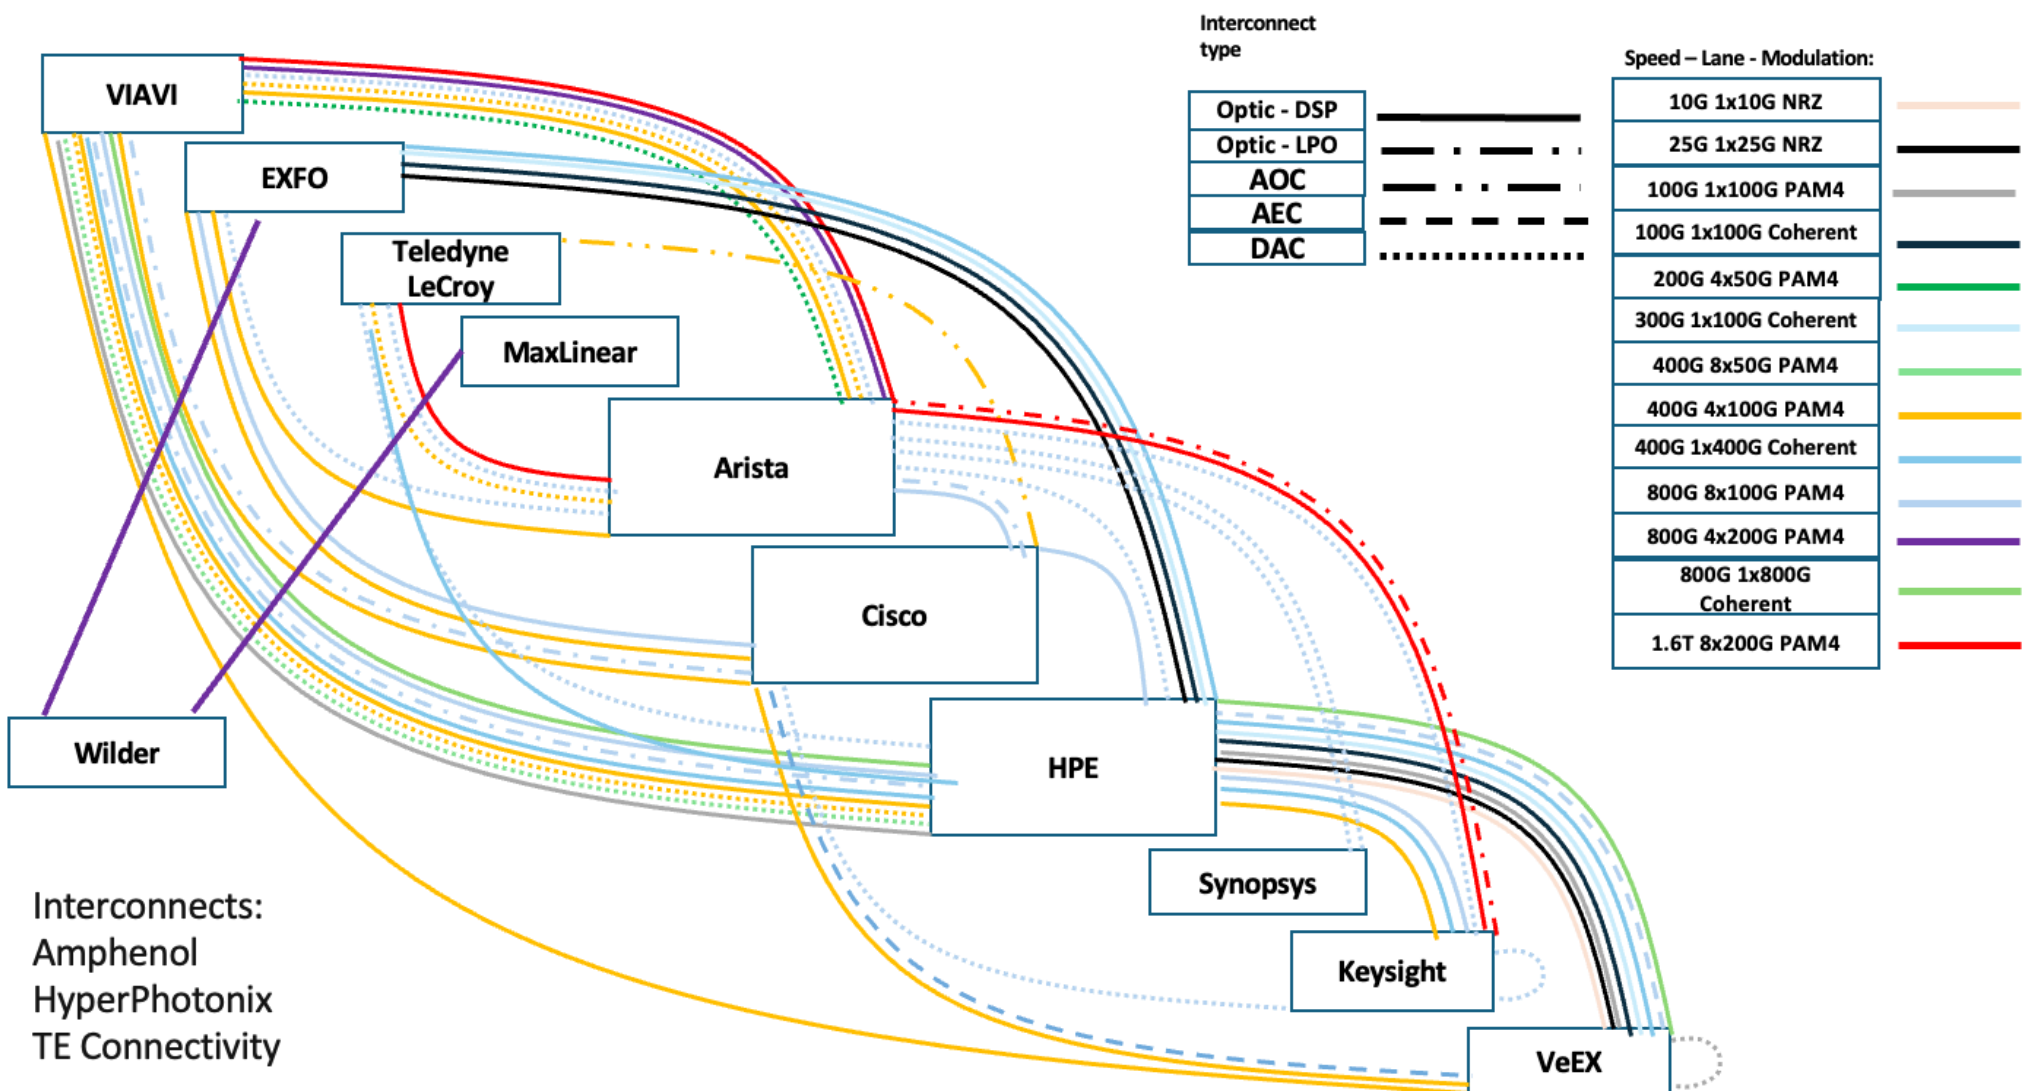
VIAVI

EXFO

Teledyne LeCroy

MaxLinear

Arista

Cisco

HPE

Synopsys

Keysight

VeEX

Wilder

Interconnect type

| Optic - DSP |
|---|
| Optic - LPO |
| AOC |
| AEC |
| DAC |

Speed – Lane - Modulation:

| 10G 1x10G NRZ |
|---|
| 25G 1x25G NRZ |
| 100G 1x100G PAM4 |
| 100G 1x100G Coherent |
| 200G 4x50G PAM4 |
| 300G 1x100G Coherent |
| 400G 8x50G PAM4 |
| 400G 4x100G PAM4 |
| 400G 1x400G Coherent |
| 800G 8x100G PAM4 |
| 800G 4x200G PAM4 |
| 800G 1x800G Coherent |
| 1.6T 8x200G PAM4 |

Interconnects:
Amphenol
HyperPhotonix
TE Connectivity